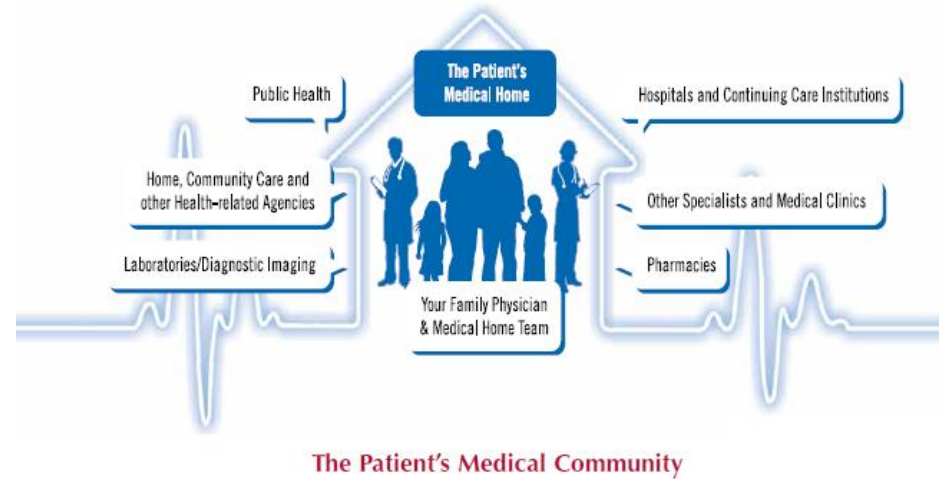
The Patient's Medical Home

Public Health

Hospitals and Continuing Care Institutions

Home, Community Care and other Health-related Agencies

Other Specialists and Medical Clinics

Laboratories/Diagnostic Imaging

Pharmacies

Your Family Physician & Medical Home Team

The Patient's Medical Community